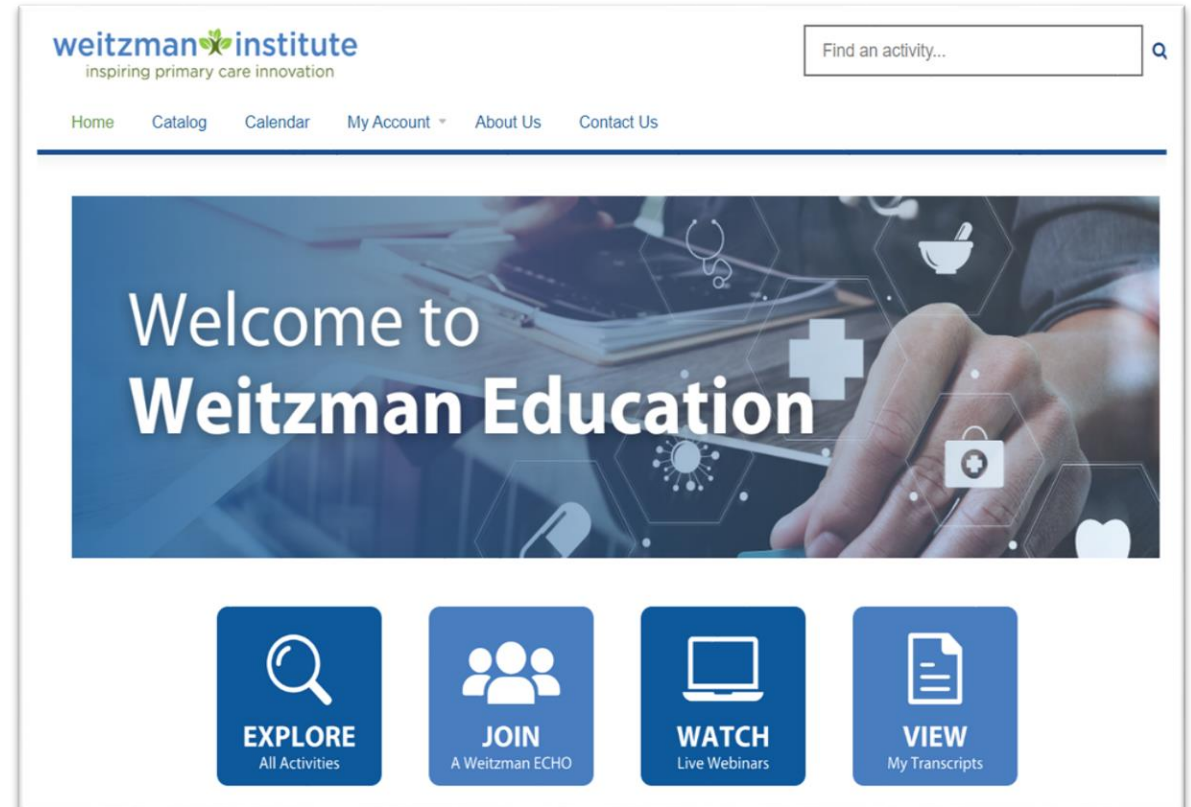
weitzman institute
inspiring primary care innovation

Find an activity...

Home Catalog Calendar My Account About Us Contact Us

Welcome to
Weitzman Education

EXPLORE
All Activities

JOIN
A Weitzman ECHO

WATCH
Live Webinars

VIEW
My Transcripts